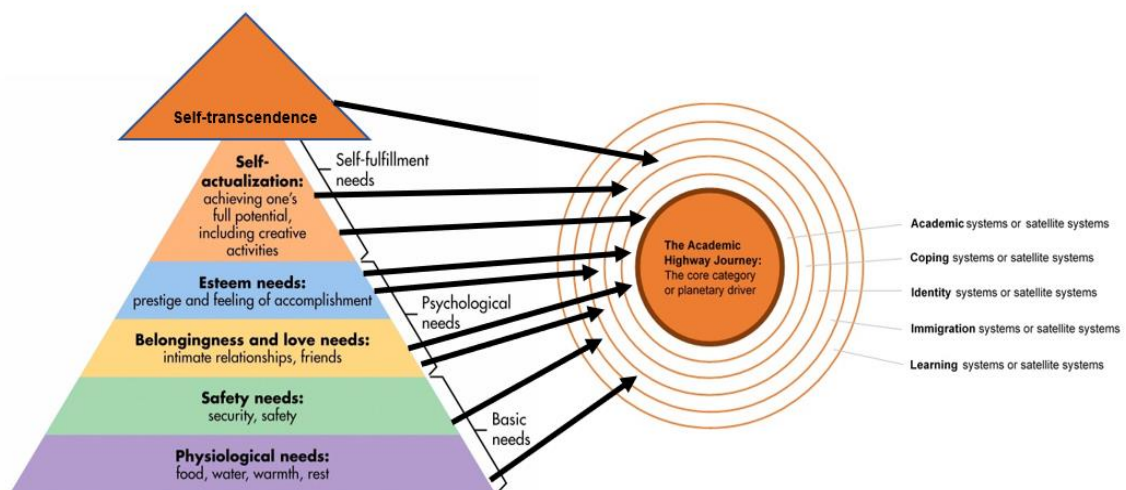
Self-transcendence

Self-actualization: achieving one's full potential, including creative activities

Self-fulfillment needs

Esteem needs: prestige and feeling of accomplishment

Psychological needs

Belongingness and love needs: intimate relationships, friends

Safety needs: security, safety

Basic needs

Physiological needs: food, water, warmth, rest

The Academic Highway Journey: The core category or planetary driver

Academic systems or satellite systems

Coping systems or satellite systems

Identity systems or satellite systems

Immigration systems or satellite systems

Learning systems or satellite systems